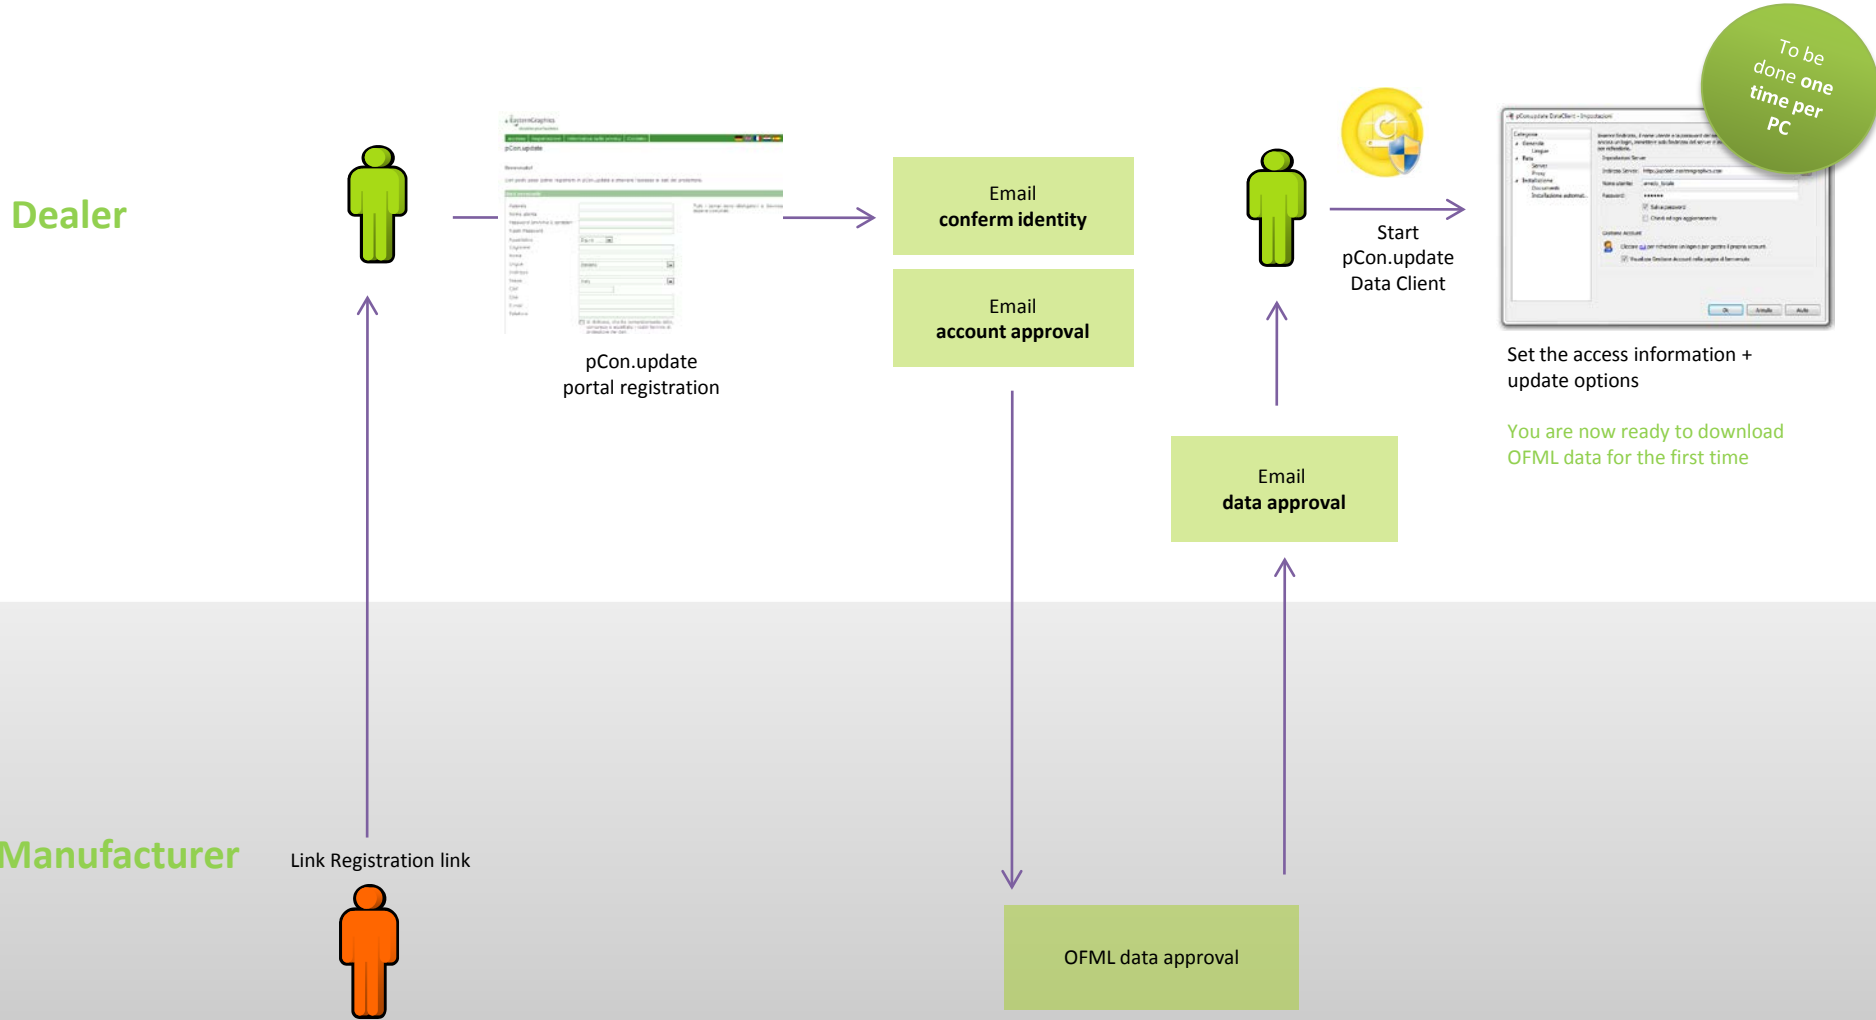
To be done one time per PC

Dealer

pCon.update portal registration

Email
conferm identity

Email
account approval

Start pCon.update Data Client

Set the access information + update options

You are now ready to download OFML data for the first time

Email
data approval

Manufacturer

Link Registration link

OFML data approval